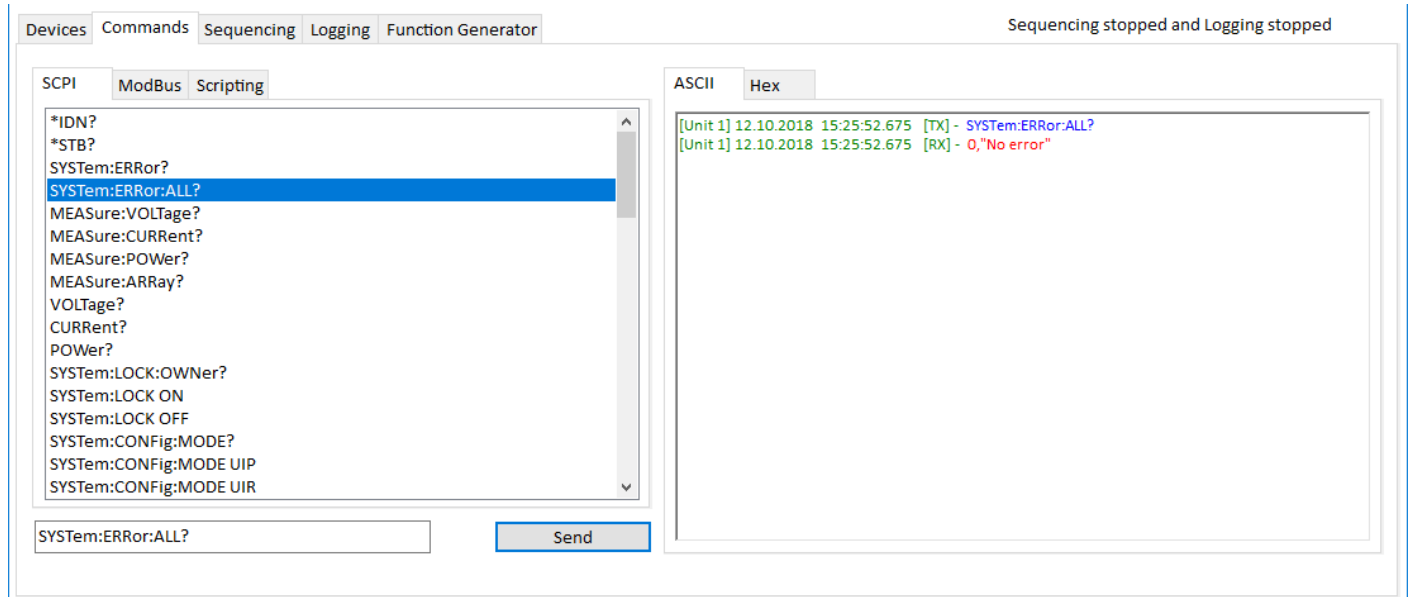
Devices Commands Sequencing Logging Function Generator

Sequencing stopped and Logging stopped

SCPI ModBus Scripting

*IDN?
*STB?
SYSTem:ERRor?
SYSTem:ERRor:ALL?
MEASure:VOLTage?
MEASure:CURRent?
MEASure:POWer?
MEASure:ARRay?
VOLTage?
CURRent?
POWer?
SYSTem:LOCK:OWNer?
SYSTem:LOCK ON
SYSTem:LOCK OFF
SYSTem:CONFig:MODE?
SYSTem:CONFig:MODE UIP
SYSTem:CONFig:MODE UIR

SYSTem:ERRor:ALL?

Send

ASCII Hex

[Unit 1] 12.10.2018 15:25:52.675 [TX] - SYSTem:ERRor:ALL?
[Unit 1] 12.10.2018 15:25:52.675 [RX] - 0,"No error"